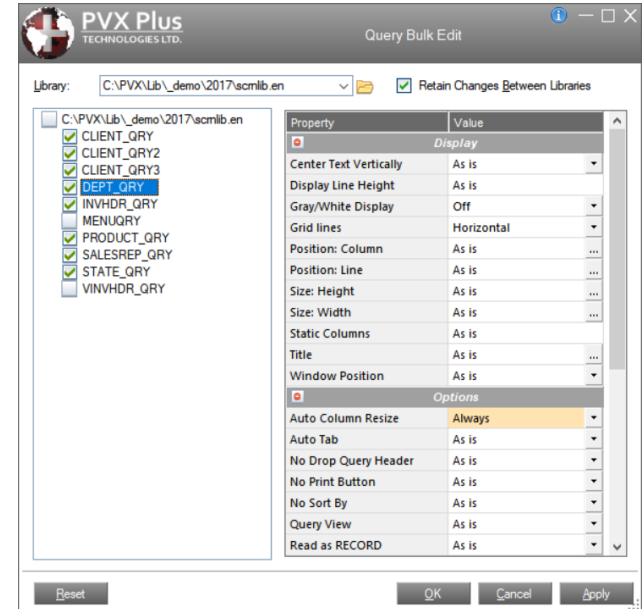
PVX Plus
TECHNOLOGIES LTD.

Query Bulk Edit

Library: C:\PVX\Lib\_demo\2017\scrnlib.en

Retain Changes Between Libraries

C:\PVX\Lib\_demo\2017\scrnlib.en
CLIENT_QRY
CLIENT_QRY2
CLIENT_QRY3
DEPT_QRY
INVHDR_QRY
MENUQRY
PRODUCT_QRY
SALESREP_QRY
STATE_QRY
VINVHDR_QRY

| Property | Value |
|---|---|
| Display | |
| Center Text Vertically | As is |
| Display Line Height | As is |
| Gray/White Display | Off |
| Grid lines | Horizontal |
| Position: Column | As is |
| Position: Line | As is |
| Size: Height | As is |
| Size: Width | As is |
| Static Columns | As is |
| Title | As is |
| Window Position | As is |
| Options | |
| Auto Column Resize | Always |
| Auto Tab | As is |
| No Drop Query Header | As is |
| No Print Button | As is |
| No Sort By | As is |
| Query View | As is |
| Read as RECORD | As is |

Reset
OK
Cancel
Apply